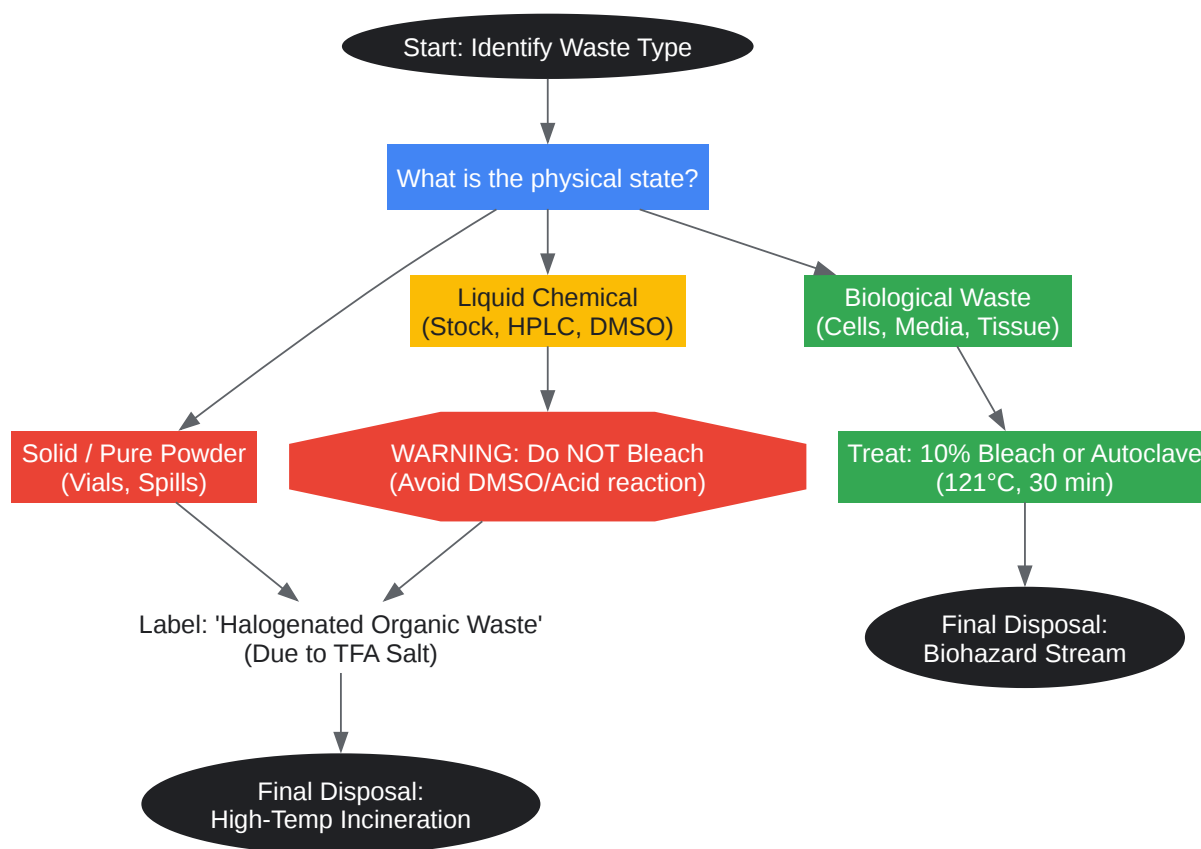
Start: Identify Waste Type

What is the physical state?

Liquid Chemical
(Stock, HPLC, DMSO)

Biological Waste
(Cells, Media, Tissue)

Solid / Pure Powder
(Vials, Spills)

WARNING: Do NOT Bleach
(Avoid DMSO/Acid reaction)

Treat: 10% Bleach or Autoclave
(121°C, 30 min)

Label: 'Halogenated Organic Waste'
(Due to TFA Salt)

Final Disposal:
Biohazard Stream

Final Disposal:
High-Temp Incineration